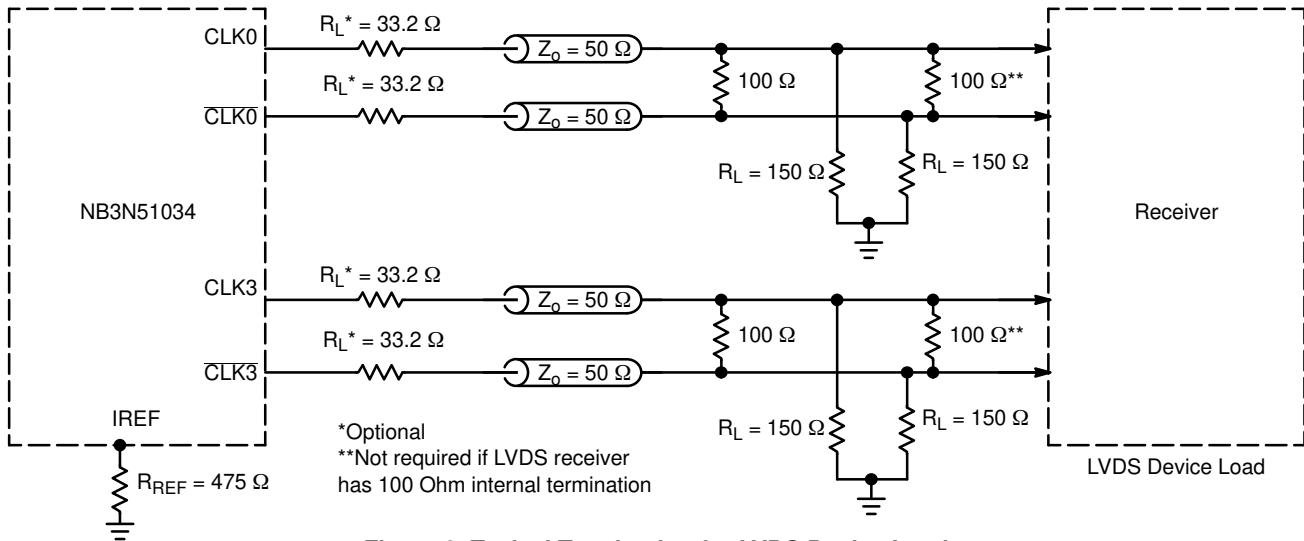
CLK0

$R_L$* = 33.2 Ω

$Z_o$ = 50 Ω

$R_L$* = 33.2 Ω

$\overline{CLK0}$

$Z_o$ = 50 Ω

100 Ω

100 Ω**

$R_L$ = 150 Ω

$R_L$ = 150 Ω

NB3N51034

Receiver

CLK3

$R_L$* = 33.2 Ω

$Z_o$ = 50 Ω

$R_L$* = 33.2 Ω

$\overline{CLK3}$

$Z_o$ = 50 Ω

100 Ω

100 Ω**

$R_L$ = 150 Ω

$R_L$ = 150 Ω

IREF

$R_{REF}$ = 475 Ω

*Optional
**Not required if LVDS receiver has 100 Ohm internal termination

LVDS Device Load

Figure 4. Typical Termination for LVDS Device Load